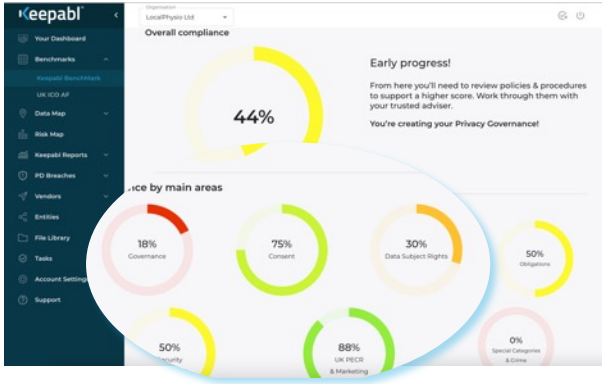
Keepabl
<
Your Dashboard
Benchmarks
Keepabl Benchmark
UK ICO AF
Data Map
Risk Map
Keepabl Reports
PD Breaches
Vendors
Entities
File Library
Tasks
Account Settings
Support

Organisation
LocalPhysio Ltd

Overall compliance

44%

Early progress!

From here you'll need to review policies & procedures to support a higher score. Work through them with your trusted adviser.

You're creating your Privacy Governance!

ice by main areas

18%
Governance

75%
Consent

30%
Data Subject Rights

50%
Obligations

50%
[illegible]urity

88%
UK PECR
& Marketing

0%
Special Categories
& Crime